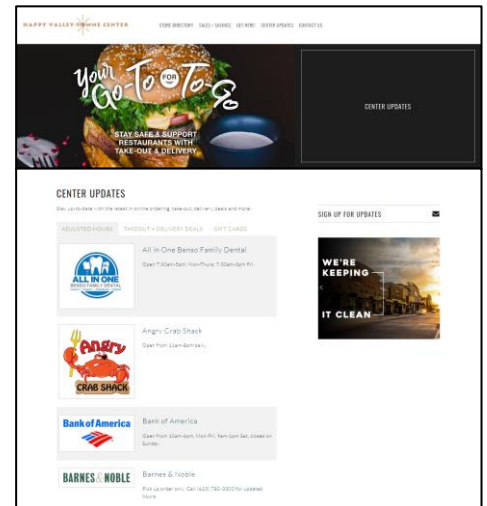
HAPPY VALLEY TOWNE CENTER

STORE DIRECTORY   SALES / SAVINGS   GET HERE   CENTER UPDATES   CONTACT US

Your Go-To FOR To-Go

STAY SAFE & SUPPORT RESTAURANTS WITH TAKE-OUT & DELIVERY

CENTER UPDATES

CENTER UPDATES

Stay up-to-date with the latest in online ordering, take-out, delivery, deals and more!

ADJUSTED HOURS   TAKEOUT + DELIVERY DEALS   GIFT CARDS

ALL IN ONE BENSO FAMILY DENTAL

All In One Benso Family Dental

Open 7:30am-5pm, Mon-Thurs; 7:30am-4pm Fri.

Angry CRAB SHACK

Angry Crab Shack

Open from 11am-8pm daily.

Bank of America

Bank of America

Open from 10am-4pm, Mon-Fri; 9am-1pm Sat. Closed on Sunday.

BARNES & NOBLE

Barnes & Noble

Pick up order only. Call (623) 780-0300 for updated hours.

SIGN UP FOR UPDATES

WE'RE KEEPING IT CLEAN